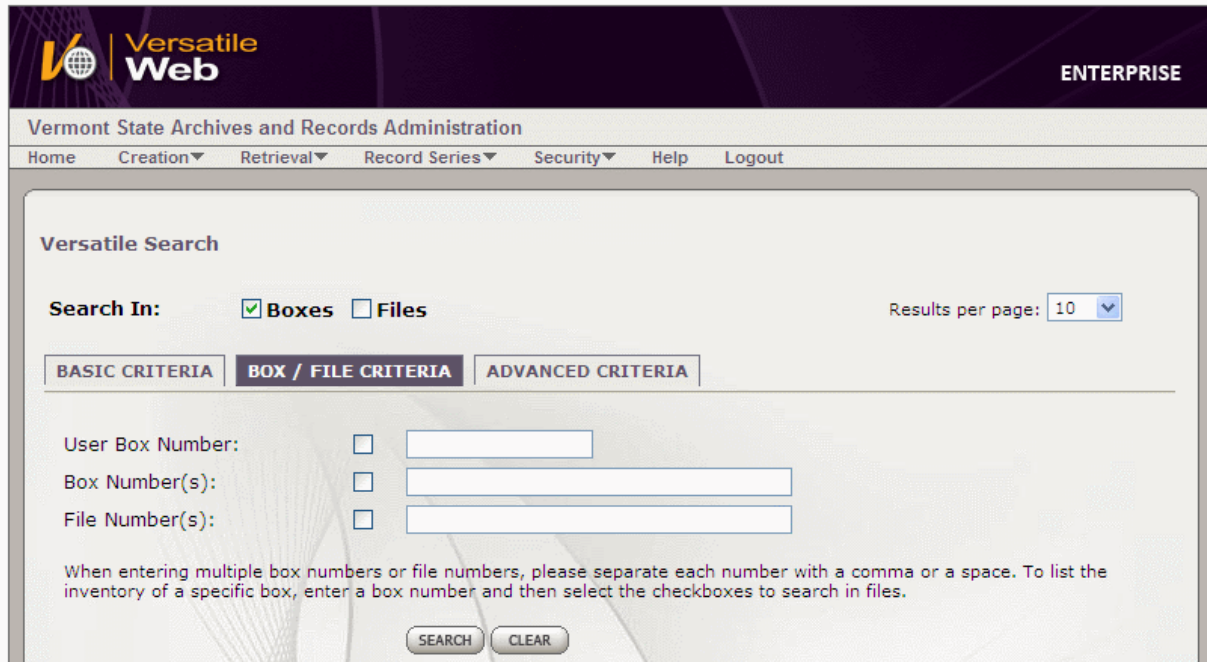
Versatile Web

ENTERPRISE

Vermont State Archives and Records Administration

Home Creation▼ Retrieval▼ Record Series▼ Security▼ Help Logout

Versatile Search

Search In: ☑ Boxes ☐ Files

Results per page: 10

BASIC CRITERIA BOX / FILE CRITERIA ADVANCED CRITERIA

User Box Number: ☐

Box Number(s): ☐

File Number(s): ☐

When entering multiple box numbers or file numbers, please separate each number with a comma or a space. To list the inventory of a specific box, enter a box number and then select the checkboxes to search in files.

SEARCH CLEAR